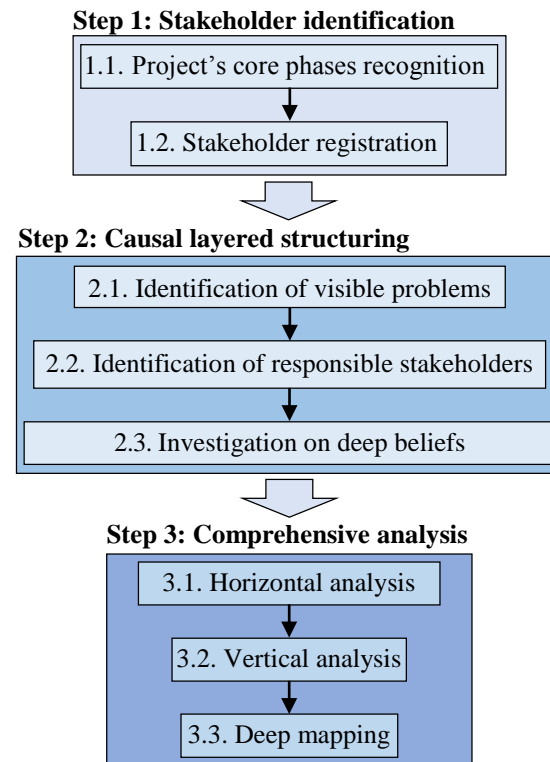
Step 1: Stakeholder identification

1.1. Project’s core phases recognition

1.2. Stakeholder registration

Step 2: Causal layered structuring

2.1. Identification of visible problems

2.2. Identification of responsible stakeholders

2.3. Investigation on deep beliefs

Step 3: Comprehensive analysis

3.1. Horizontal analysis

3.2. Vertical analysis

3.3. Deep mapping